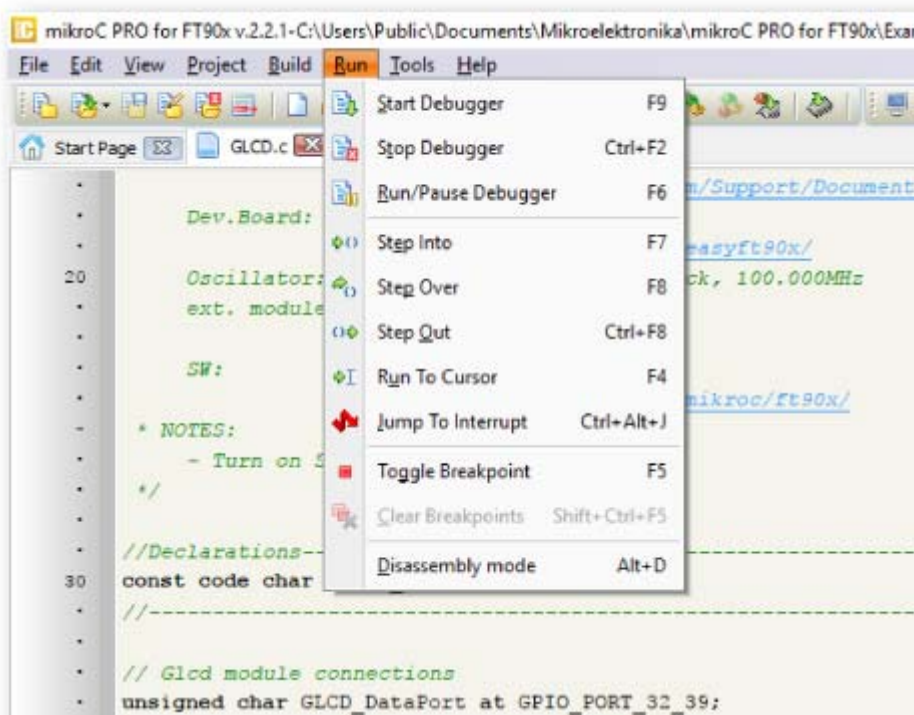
mikroC PRO for FT90x v.2.2.1-C:\Users\Public\Documents\Mikroelektronika\mikroC PRO for FT90x\Exar

File Edit View Project Build Run Tools Help

Start Page GLCD.c

Start Debugger F9
Stop Debugger Ctrl+F2
Run/Pause Debugger F6
Step Into F7
Step Over F8
Step Out Ctrl+F8
Run To Cursor F4
Jump To Interrupt Ctrl+Alt+J
Toggle Breakpoint F5
Clear Breakpoints Shift+Ctrl+F5
Disassembly mode Alt+D

m/Support/Document
Dev.Board:
easyft90x/
20
Oscillator: ck, 100.000MHz
ext. module
SW:
mikroc/ft90x/
* NOTES:
- Turn on S
*/
//Declarations--
30
const code char
//---------------------------------------------------------------
// Glcd module connections
unsigned char GLCD_DataPort at GPIO_PORT_32_39;